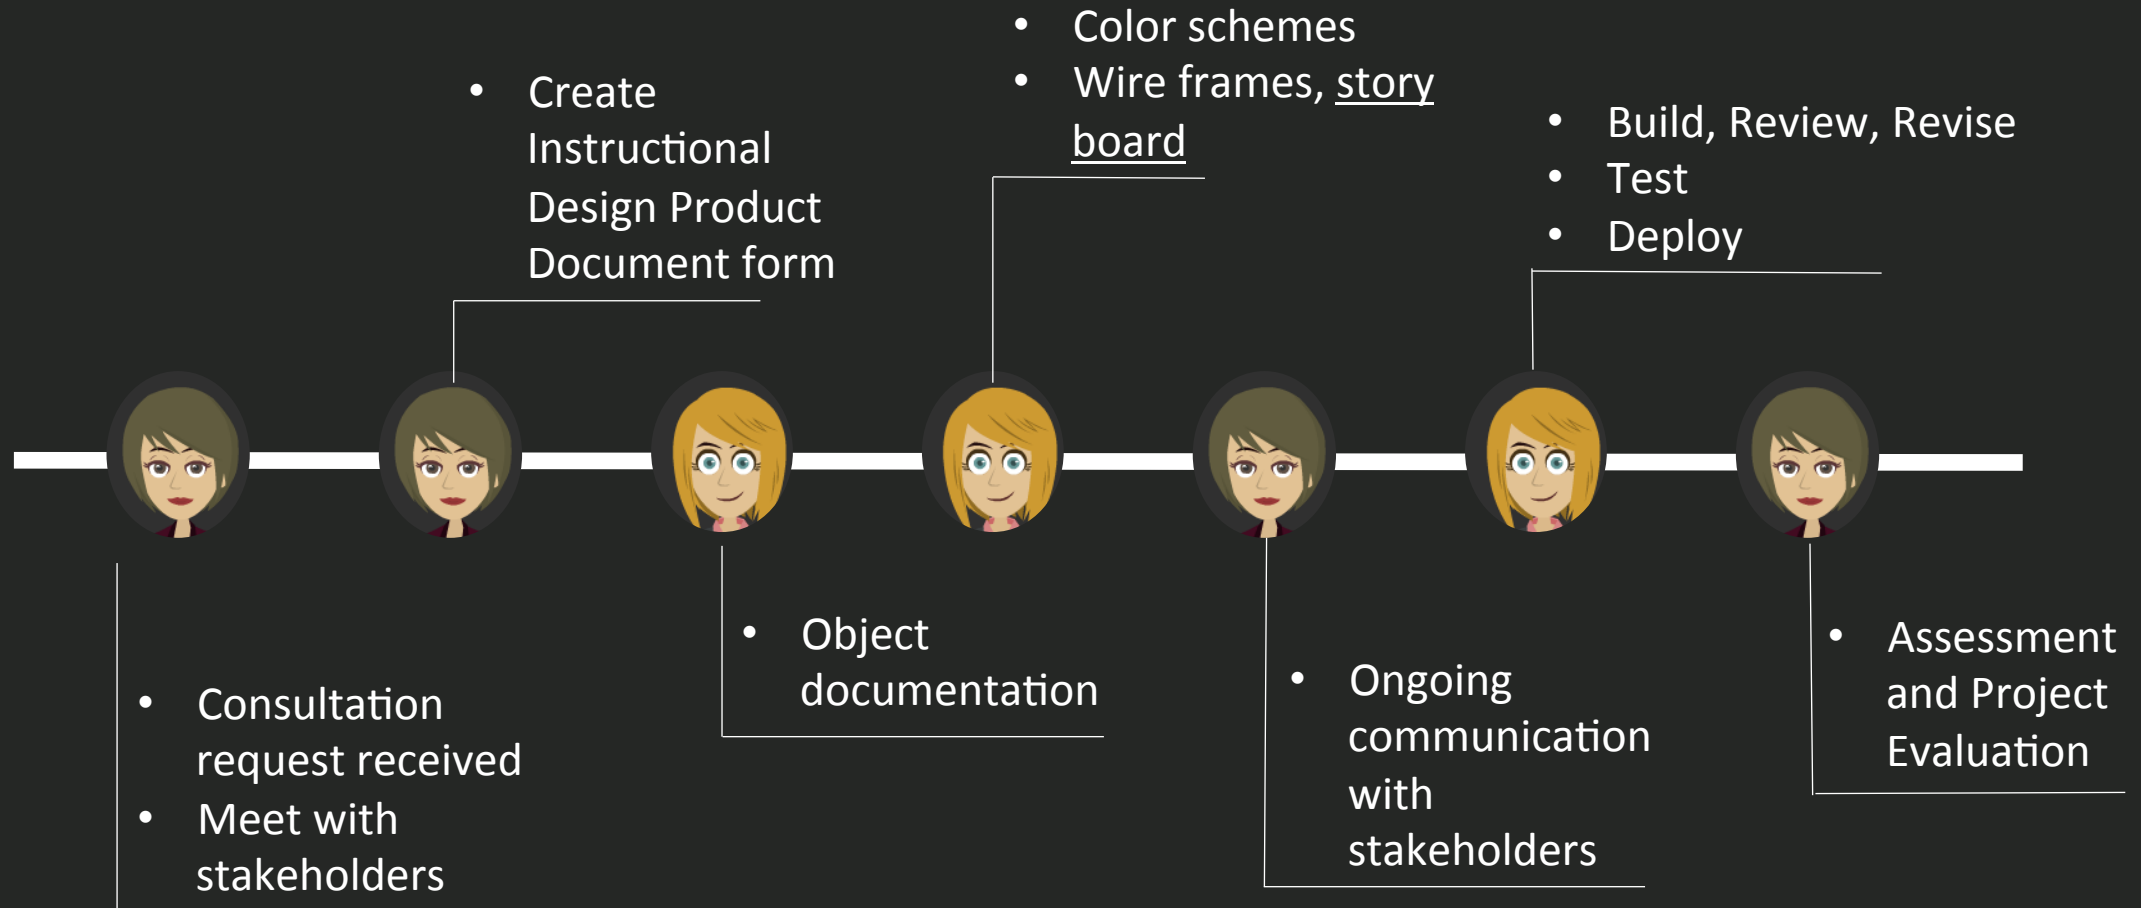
- Color schemes
- Wire frames, story board

- Create Instructional Design Product Document form

- Build, Review, Revise
- Test
- Deploy

- Consultation request received
- Meet with stakeholders

- Object documentation

- Ongoing communication with stakeholders

- Assessment and Project Evaluation